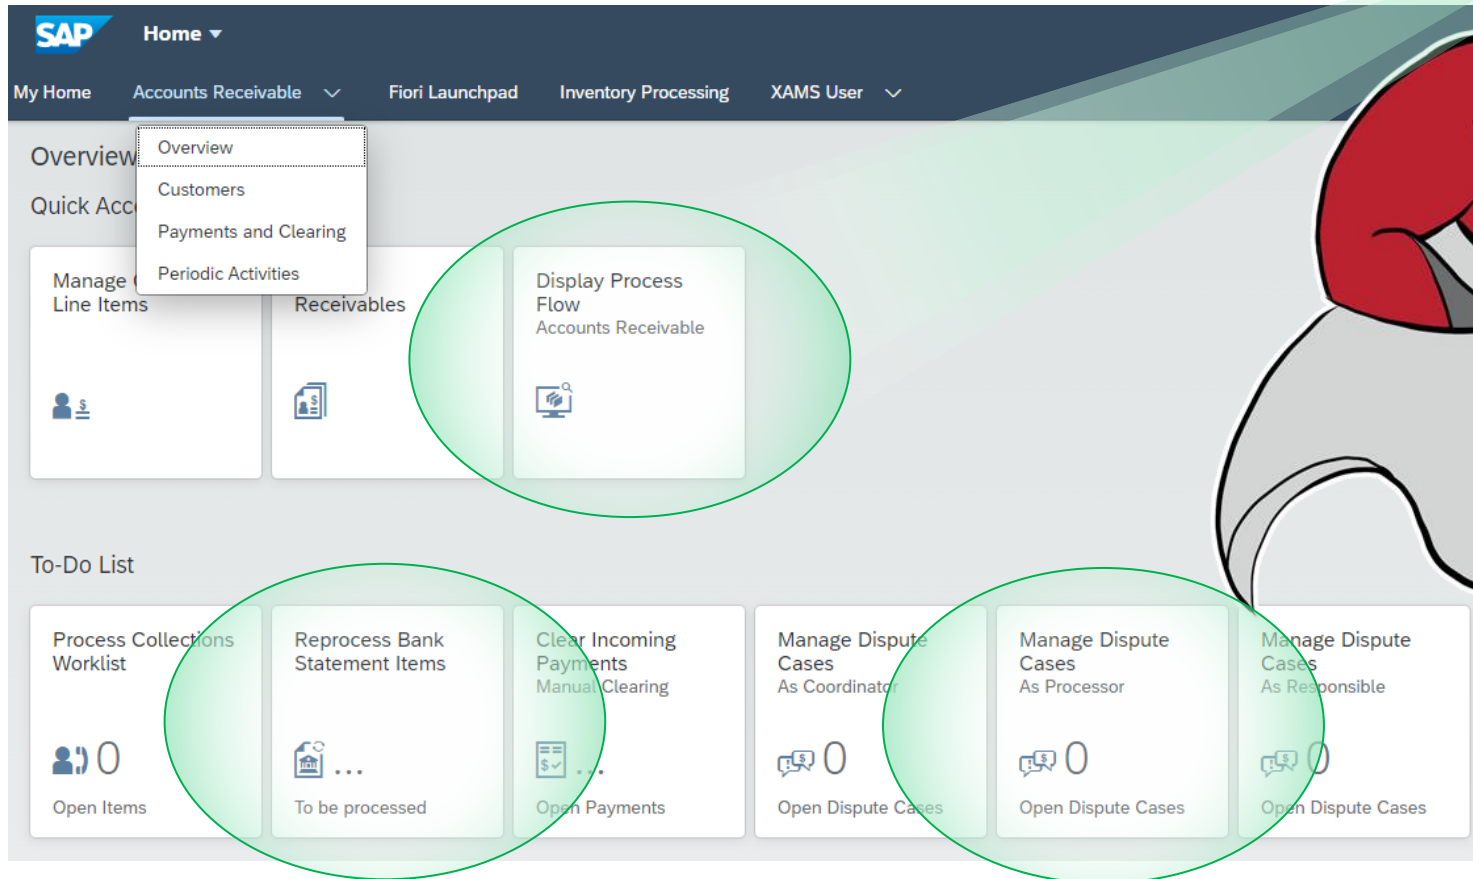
SAP

Home

My Home Accounts Receivable Fiori Launchpad Inventory Processing XAMS User

Overview
Customers
Payments and Clearing
Periodic Activities

Overview
Quick Acc

Manage Line Items

Receivables

Display Process Flow
Accounts Receivable

To-Do List

Process Collections Worklist
0
Open Items

Reprocess Bank Statement Items
...
To be processed

Clear Incoming Payments
Manual Clearing
...
Open Payments

Manage Dispute Cases
As Coordinator
0
Open Dispute Cases

Manage Dispute Cases
As Processor
0
Open Dispute Cases

Manage Dispute Cases
As Responsible
0
Open Dispute Cases